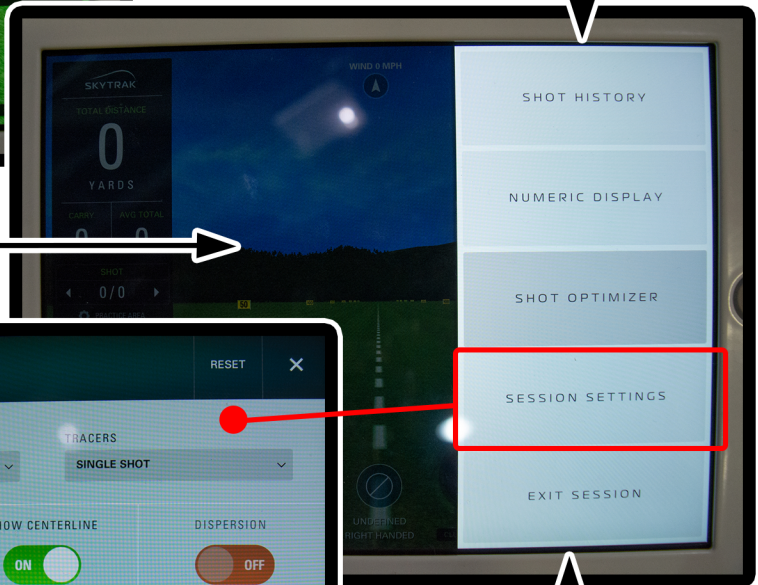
SKYTRAK
TOTAL DISTANCE
0
YARDS
CARRY
AVG TOTAL
SHOT
0/0
PRACTICE AREA
WIND 0 MPH
50
SHOT HISTORY
NUMERIC DISPLAY
SHOT OPTIMIZER
SESSION SETTINGS
EXIT SESSION
UNGENDERED
RIGHT HANDED
RESET
TRACERS
SINGLE SHOT
OW CENTERLINE
ON
DISPERSION
OFF